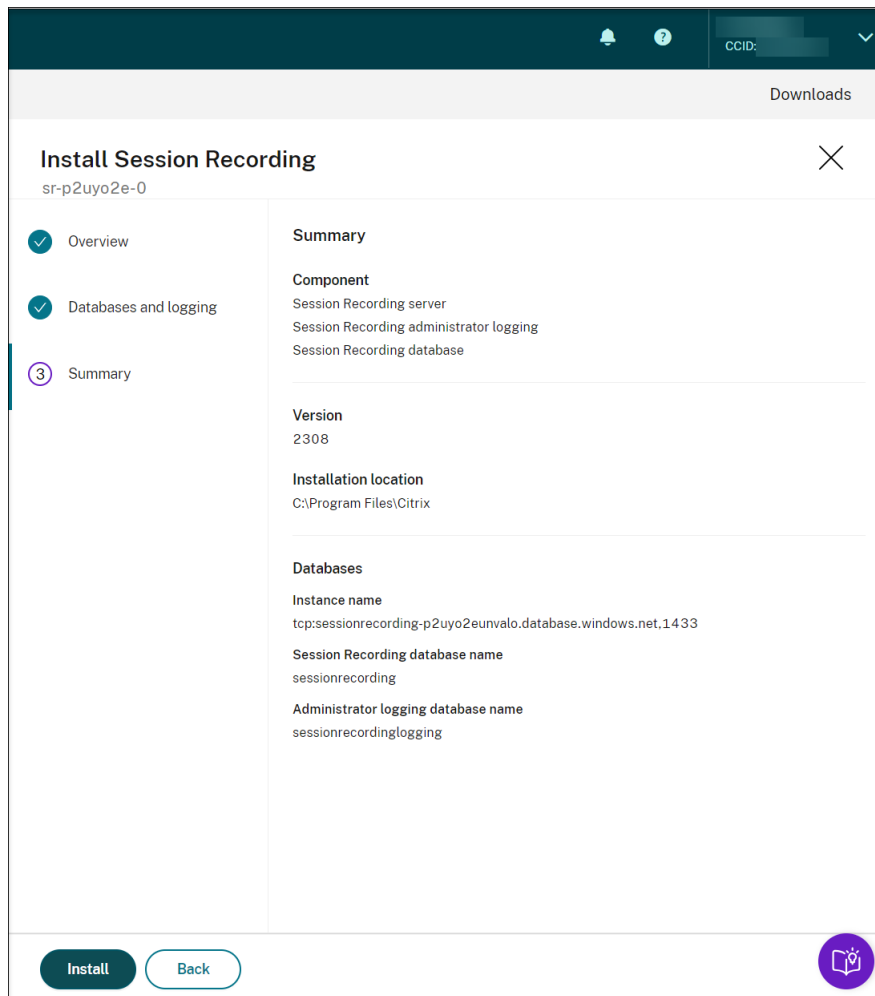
CCID:

Downloads

Install Session Recording
sr-p2uyo2e-0

Overview

Databases and logging

3 Summary

Summary

Component
Session Recording server
Session Recording administrator logging
Session Recording database

Version
2308

Installation location
C:\Program Files\Citrix

Databases

Instance name
tcp:sessionrecording-p2uyo2eunvalo.database.windows.net,1433

Session Recording database name
sessionrecording

Administrator logging database name
sessionrecordinglogging

Install
Back